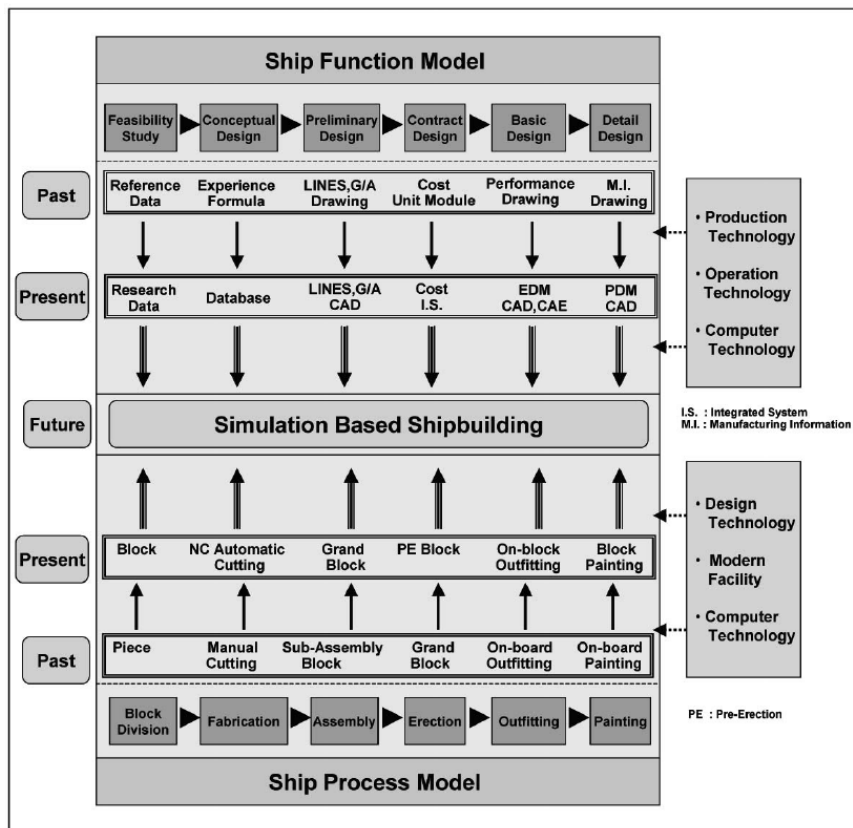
Ship Function Model

Feasibility Study
Conceptual Design
Preliminary Design
Contract Design
Basic Design
Detail Design

Past

| Reference Data | Experience Formula | LINES,G/A Drawing | Cost Unit Module | Performance Drawing | M.I. Drawing |
|---|---|---|---|---|---|

• Production Technology
• Operation Technology
• Computer Technology

Present

| Research Data | Database | LINES,G/A CAD | Cost I.S. | EDM CAD,CAE | PDM CAD |
|---|---|---|---|---|---|

Future

Simulation Based Shipbuilding

I.S. : Integrated System
M.I. : Manufacturing Information

• Design Technology
• Modern Facility
• Computer Technology

Present

| Block | NC Automatic Cutting | Grand Block | PE Block | On-block Outfitting | Block Painting |
|---|---|---|---|---|---|

Past

| Piece | Manual Cutting | Sub-Assembly Block | Grand Block | On-board Outfitting | On-board Painting |
|---|---|---|---|---|---|

PE : Pre-Erection

Block Division
Fabrication
Assembly
Erection
Outfitting
Painting

Ship Process Model